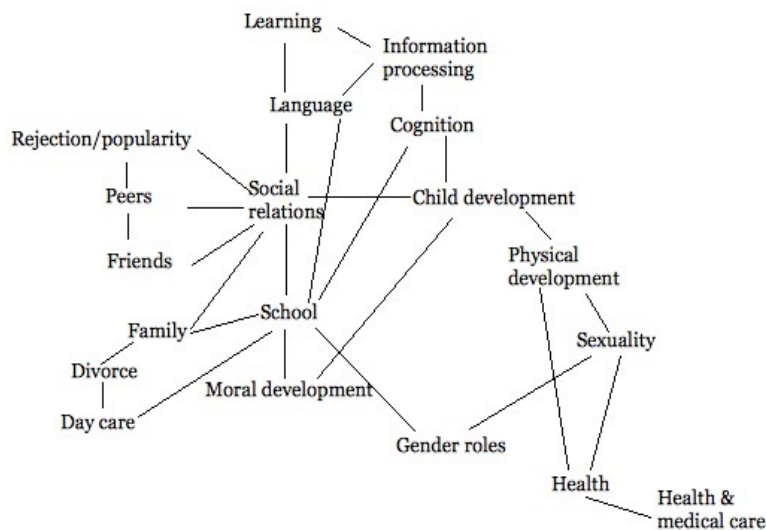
Learning

Information processing

Language

Cognition

Rejection/popularity

Peers

Social relations

Child development

Friends

Physical development

School

Family

Sexuality

Divorce

Moral development

Day care

Gender roles

Health

Health & medical care